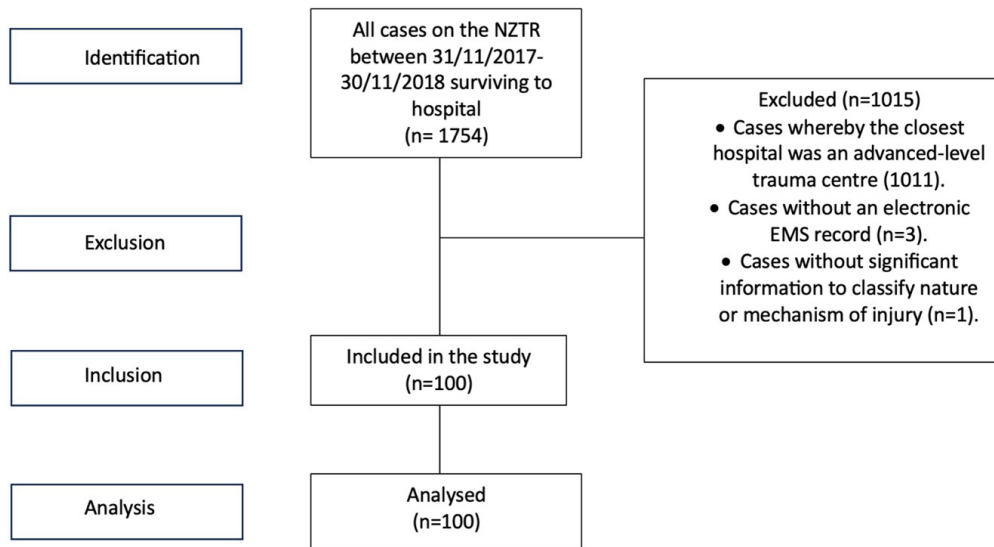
Identification

All cases on the NZTR between 31/11/2017-30/11/2018 surviving to hospital (n= 1754)

Excluded (n=1015)
• Cases whereby the closest hospital was an advanced-level trauma centre (1011).
• Cases without an electronic EMS record (n=3).
• Cases without significant information to classify nature or mechanism of injury (n=1).

Exclusion

Inclusion

Included in the study (n=100)

Analysis

Analysed (n=100)